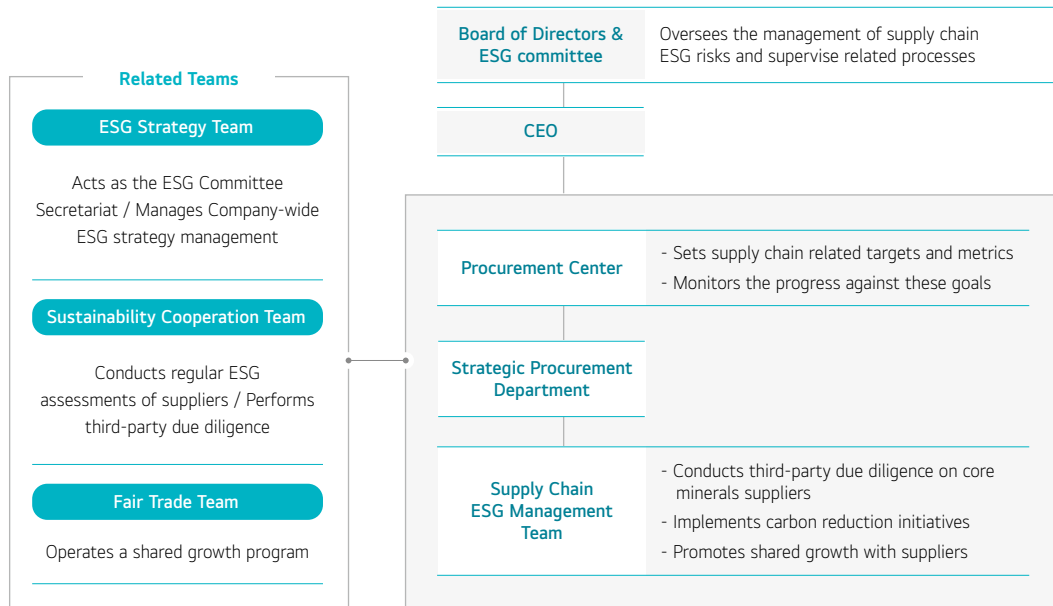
Related Teams

ESG Strategy Team

Acts as the ESG Committee Secretariat / Manages Company-wide ESG strategy management

Sustainability Cooperation Team

Conducts regular ESG assessments of suppliers / Performs third-party due diligence

Fair Trade Team

Operates a shared growth program

Board of Directors & ESG committee

Oversees the management of supply chain ESG risks and supervise related processes

CEO

Procurement Center

- Sets supply chain related targets and metrics
- Monitors the progress against these goals

Strategic Procurement Department

Supply Chain ESG Management Team

- Conducts third-party due diligence on core minerals suppliers
- Implements carbon reduction initiatives
- Promotes shared growth with suppliers